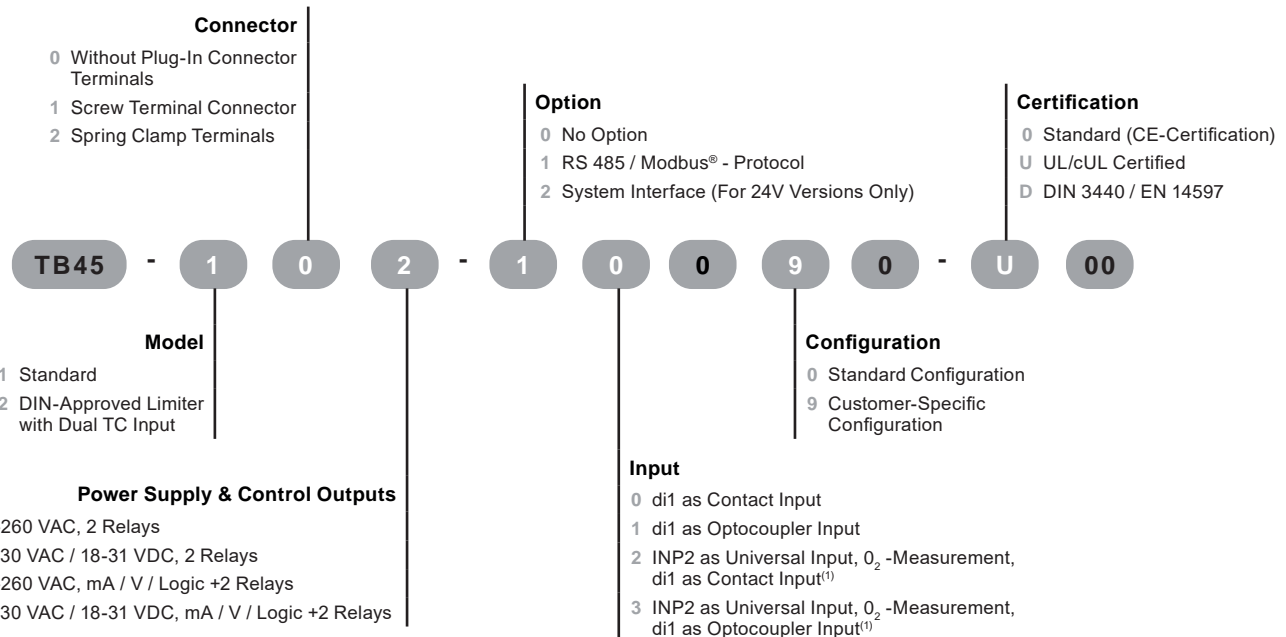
Connector
0 Without Plug-In Connector Terminals
1 Screw Terminal Connector
2 Spring Clamp Terminals

Option
0 No Option
1 RS 485 / Modbus® - Protocol
2 System Interface (For 24V Versions Only)

Certification
0 Standard (CE-Certification)
U UL/cUL Certified
D DIN 3440 / EN 14597

TB45 - 1 0 2 - 1 0 0 9 0 - U 00

Model
1 Standard
2 DIN-Approved Limiter with Dual TC Input

Configuration
0 Standard Configuration
9 Customer-Specific Configuration

Power Supply & Control Outputs
260 VAC, 2 Relays
30 VAC / 18-31 VDC, 2 Relays
260 VAC, mA / V / Logic +2 Relays
30 VAC / 18-31 VDC, mA / V / Logic +2 Relays

Input
0 di1 as Contact Input
1 di1 as Optocoupler Input
2 INP2 as Universal Input, $0_2$ -Measurement, di1 as Contact Input$^{(1)}$
3 INP2 as Universal Input, $0_2$ -Measurement, di1 as Optocoupler Input$^{(1)}$